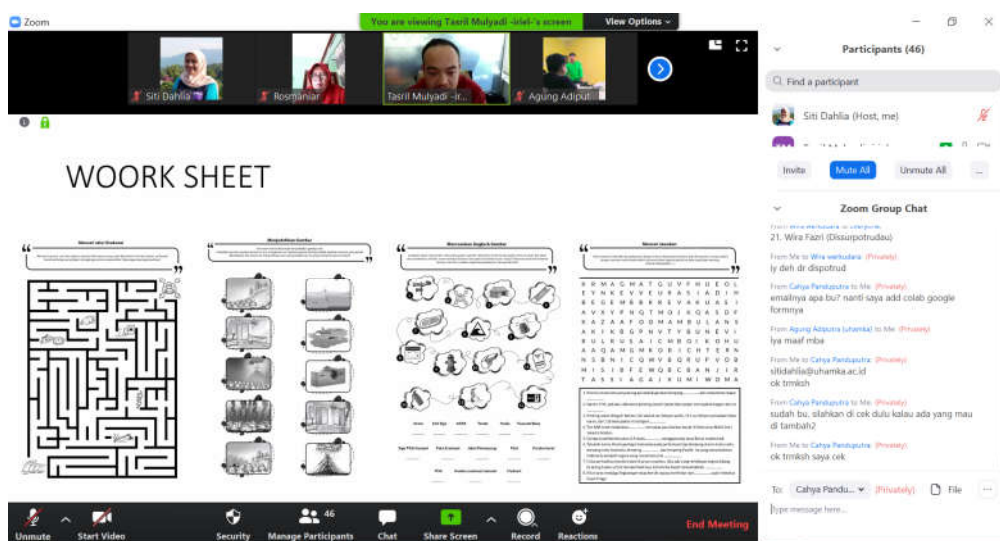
Zoom

You are viewing Tasril Mulyadi -irlel-'s screen

View Options

Siti Dahlia

Rosmaniar

Tasril Mulyadi -ir...

Agung Adiput...

WOORK SHEET

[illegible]

Participants (46)

Find a participant

Siti Dahlia (Host, me)

Invite

Mute All

Unmute All

...

Zoom Group Chat

21. Wira Fazri (Dissurpotrudau)

From Wira werkudara to Me: (Privately)
iy deh dr dispotrud

From Cahya Pandusputra to Me: (Privately)
emailnya apa bu? nanti saya add colab google formnya

From Agung Adiputra (uhamka) to Me: (Privately)
iya maaf mba

From Me to Cahya Pandusputra: (Privately)
sitidahlia@uhamka.ac.id
ok trmksh

From Cahya Pandusputra to Me: (Privately)
sudah bu, silahkan di cek dulu kalau ada yang mau di tambah2

From Me to Cahya Pandusputra: (Privately)
ok trmksh saya cek

To: Cahya Pandu... (Privately) File ...

Type message here...

Unmute

Start Video

Security

46

Manage Participants

Chat

Share Screen

Record

Reactions

End Meeting